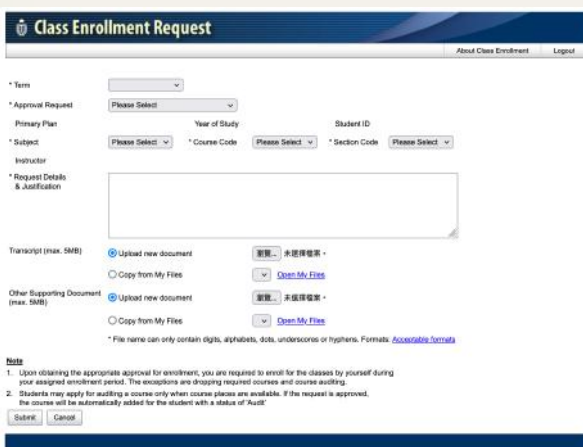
Class Enrollment Request

About Class Enrollment | Logout

* Term

* Approval Request Please Select

Primary Plan

Year of Study

Student ID

* Subject Please Select

* Course Code Please Select

* Section Code Please Select

Instructor

* Request Details & Justification

Transcript (max. 5MB)

Upload new document 瀏覽... 未選擇檔案。

Copy from My Files Open My Files

Other Supporting Document (max. 5MB)

Upload new document 瀏覽... 未選擇檔案。

Copy from My Files Open My Files

* File name can only contain digits, alphabets, dots, underscores or hyphens. Formats: Acceptable formats

Note

1. Upon obtaining the appropriate approval for enrollment, you are required to enroll for the classes by yourself during your assigned enrollment period. The exceptions are dropping required courses and course auditing.

2. Students may apply for auditing a course only when course places are available. If the request is approved, the course will be automatically added for the student with a status of 'Audit'

Submit Cancel